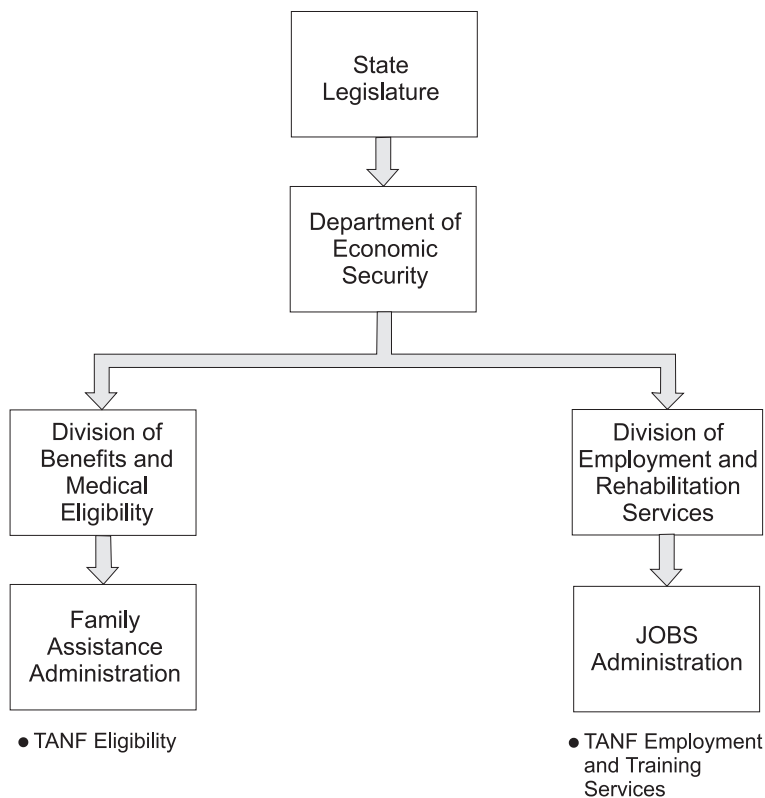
State Legislature

Department of Economic Security

Division of Benefits and Medical Eligibility

Division of Employment and Rehabilitation Services

Family Assistance Administration

JOBS Administration

• TANF Eligibility

• TANF Employment and Training Services